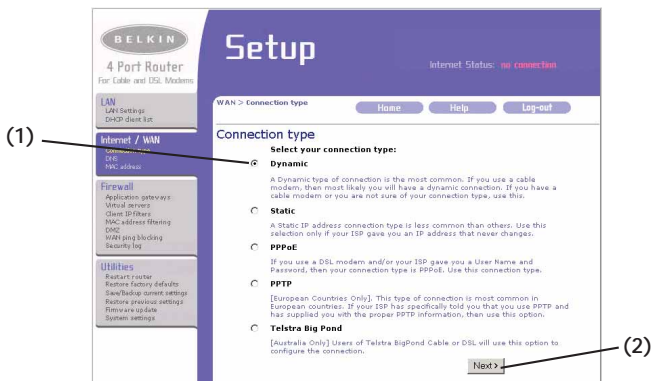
BELKIN
4 Port Router
For Cable and DSL Modems

Setup

Internet Status: no connection

LAN
LAN Settings
DHCP client list

Internet / WAN
Connection type
DNS
MAC address

Firewall
Application gateways
Virtual servers
Client IP filters
MAC address filtering
DMZ
WAN ping blocking
Security log

Utilities
Restart router
Restore factory defaults
Save/backup current settings
Restore previous settings
Firmware update
System settings

WAN > Connection type

Home Help Log-out

Connection type

Select your connection type:

(1)

Dynamic

A Dynamic type of connection is the most common. If you use a cable modem, then most likely you will have a dynamic connection. If you have a cable modem or you are not sure of your connection type, use this.

Static

A Static IP address connection type is less common than others. Use this selection only if your ISP gave you an IP address that never changes.

PPPoE

If you use a DSL modem and/or your ISP gave you a User Name and Password, then your connection type is PPPoE. Use this connection type.

PPTP

[European Countries Only]. This type of connection is most common in European countries. If your ISP has specifically told you that you use PPTP and has supplied you with the proper PPTP information, then use this option.

Telstra Big Pond

[Australia Only] Users of Telstra BigPond Cable or DSL will use this option to configure the connection.

Next >

(2)